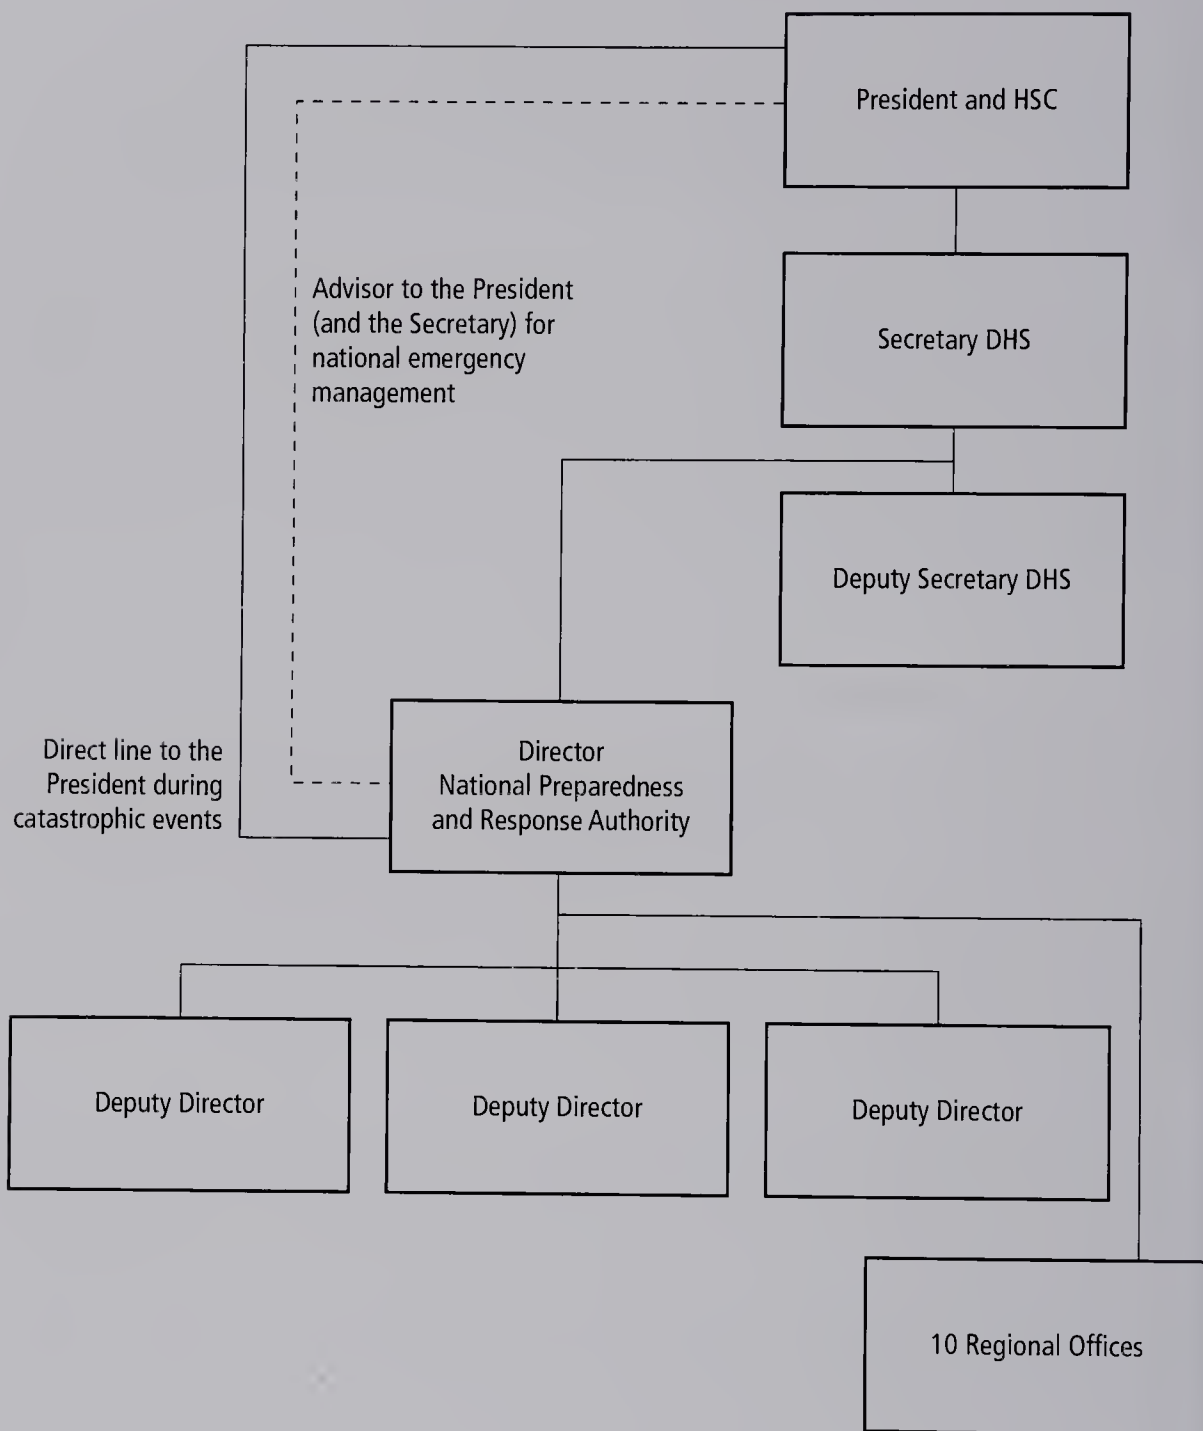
President and HSC

Advisor to the President (and the Secretary) for national emergency management

Secretary DHS

Deputy Secretary DHS

Direct line to the President during catastrophic events

Director
National Preparedness and Response Authority

Deputy Director

Deputy Director

Deputy Director

10 Regional Offices